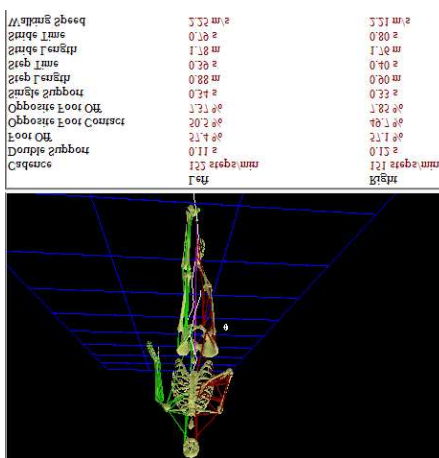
| | Left | Right |
|---|---|---|
| Cadence | 152 steps/min | 151 steps/min |
| Double Support | 0.11 s | 0.12 s |
| Foot Off | 57.4 % | 57.1 % |
| Opposite Foot Contact | 50.2 % | 49.7 % |
| Opposite Foot Off | 73.1 % | 78.2 % |
| Single Support | 0.34 s | 0.33 s |
| Step Length | 0.88 m | 0.90 m |
| Step Time | 0.39 s | 0.40 s |
| Stride Length | 1.78 m | 1.76 m |
| Stride Time | 0.79 s | 0.80 s |
| Walking Speed | 2.22 m/s | 2.21 m/s |